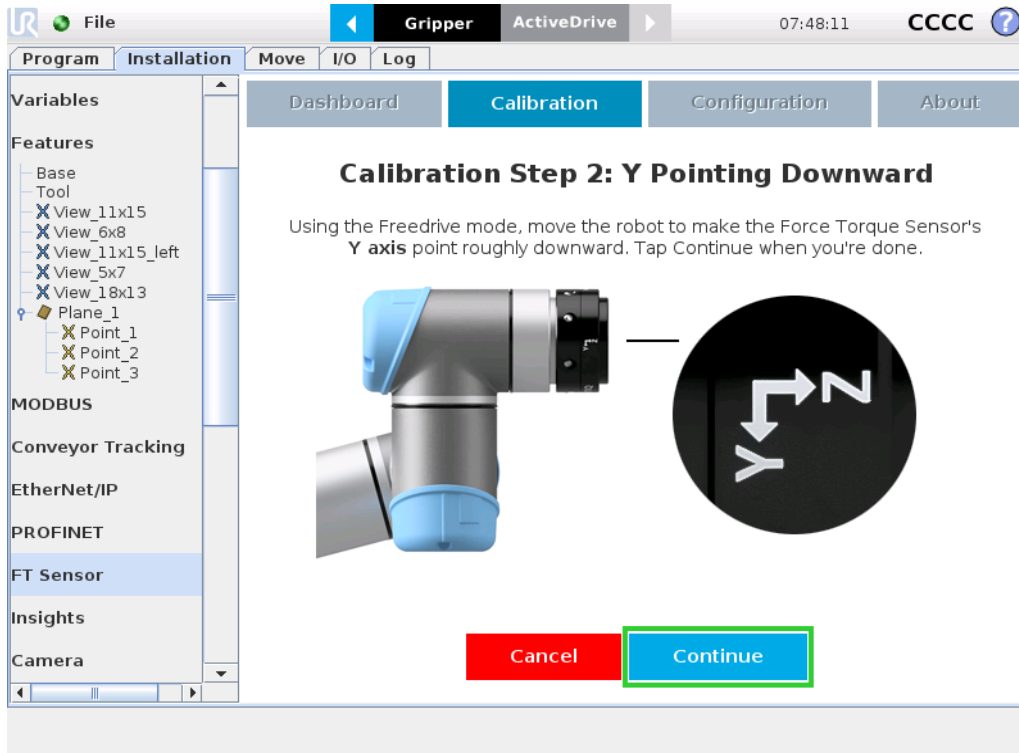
File

Gripper ActiveDrive

07:48:11 CCCC ?

Program Installation Move I/O Log

Variables

Features

Base
Tool
View_11x15
View_6x8
View_11x15_left
View_5x7
View_18x13
Plane_1
Point_1
Point_2
Point_3

MODBUS

Conveyor Tracking

EtherNet/IP

PROFINET

FT Sensor

Insights

Camera

Dashboard Calibration Configuration About

Calibration Step 2: Y Pointing Downward

Using the Freedrive mode, move the robot to make the Force Torque Sensor's **Y axis** point roughly downward. Tap Continue when you're done.

Z
Y

Cancel Continue